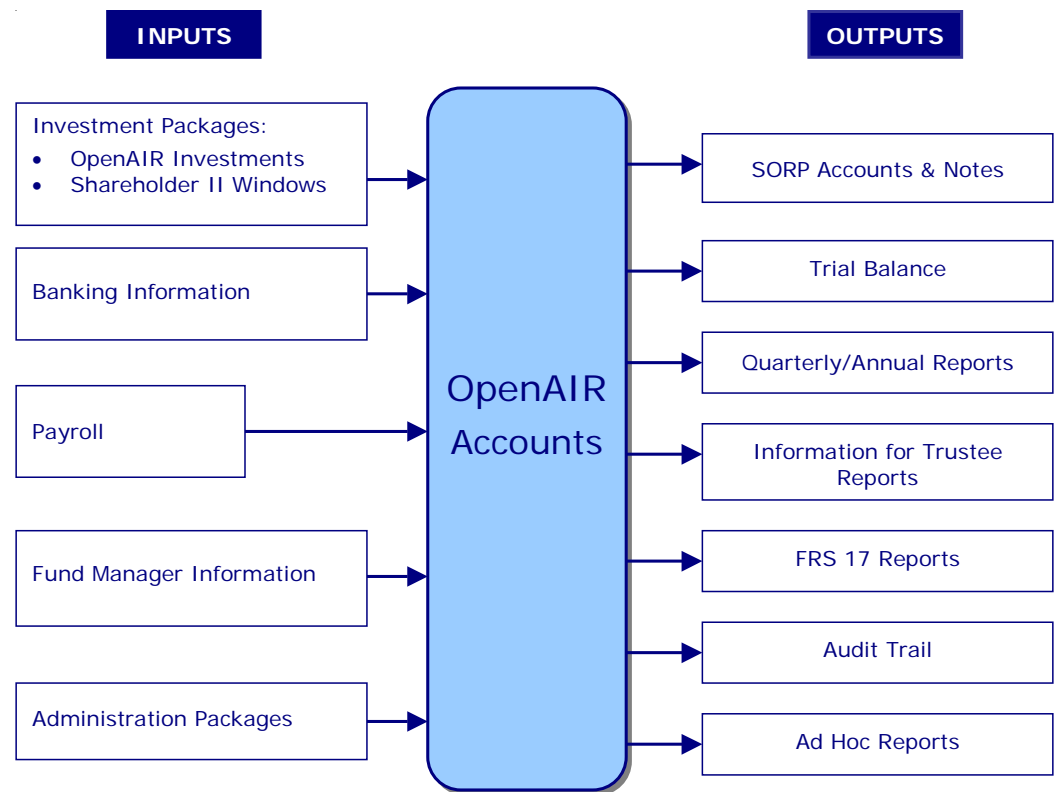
INPUTS

OUTPUTS

Investment Packages:
- OpenAIR Investments
- Shareholder II Windows

Banking Information

Payroll

Fund Manager Information

Administration Packages

OpenAIR Accounts

SORP Accounts & Notes

Trial Balance

Quarterly/Annual Reports

Information for Trustee Reports

FRS 17 Reports

Audit Trail

Ad Hoc Reports